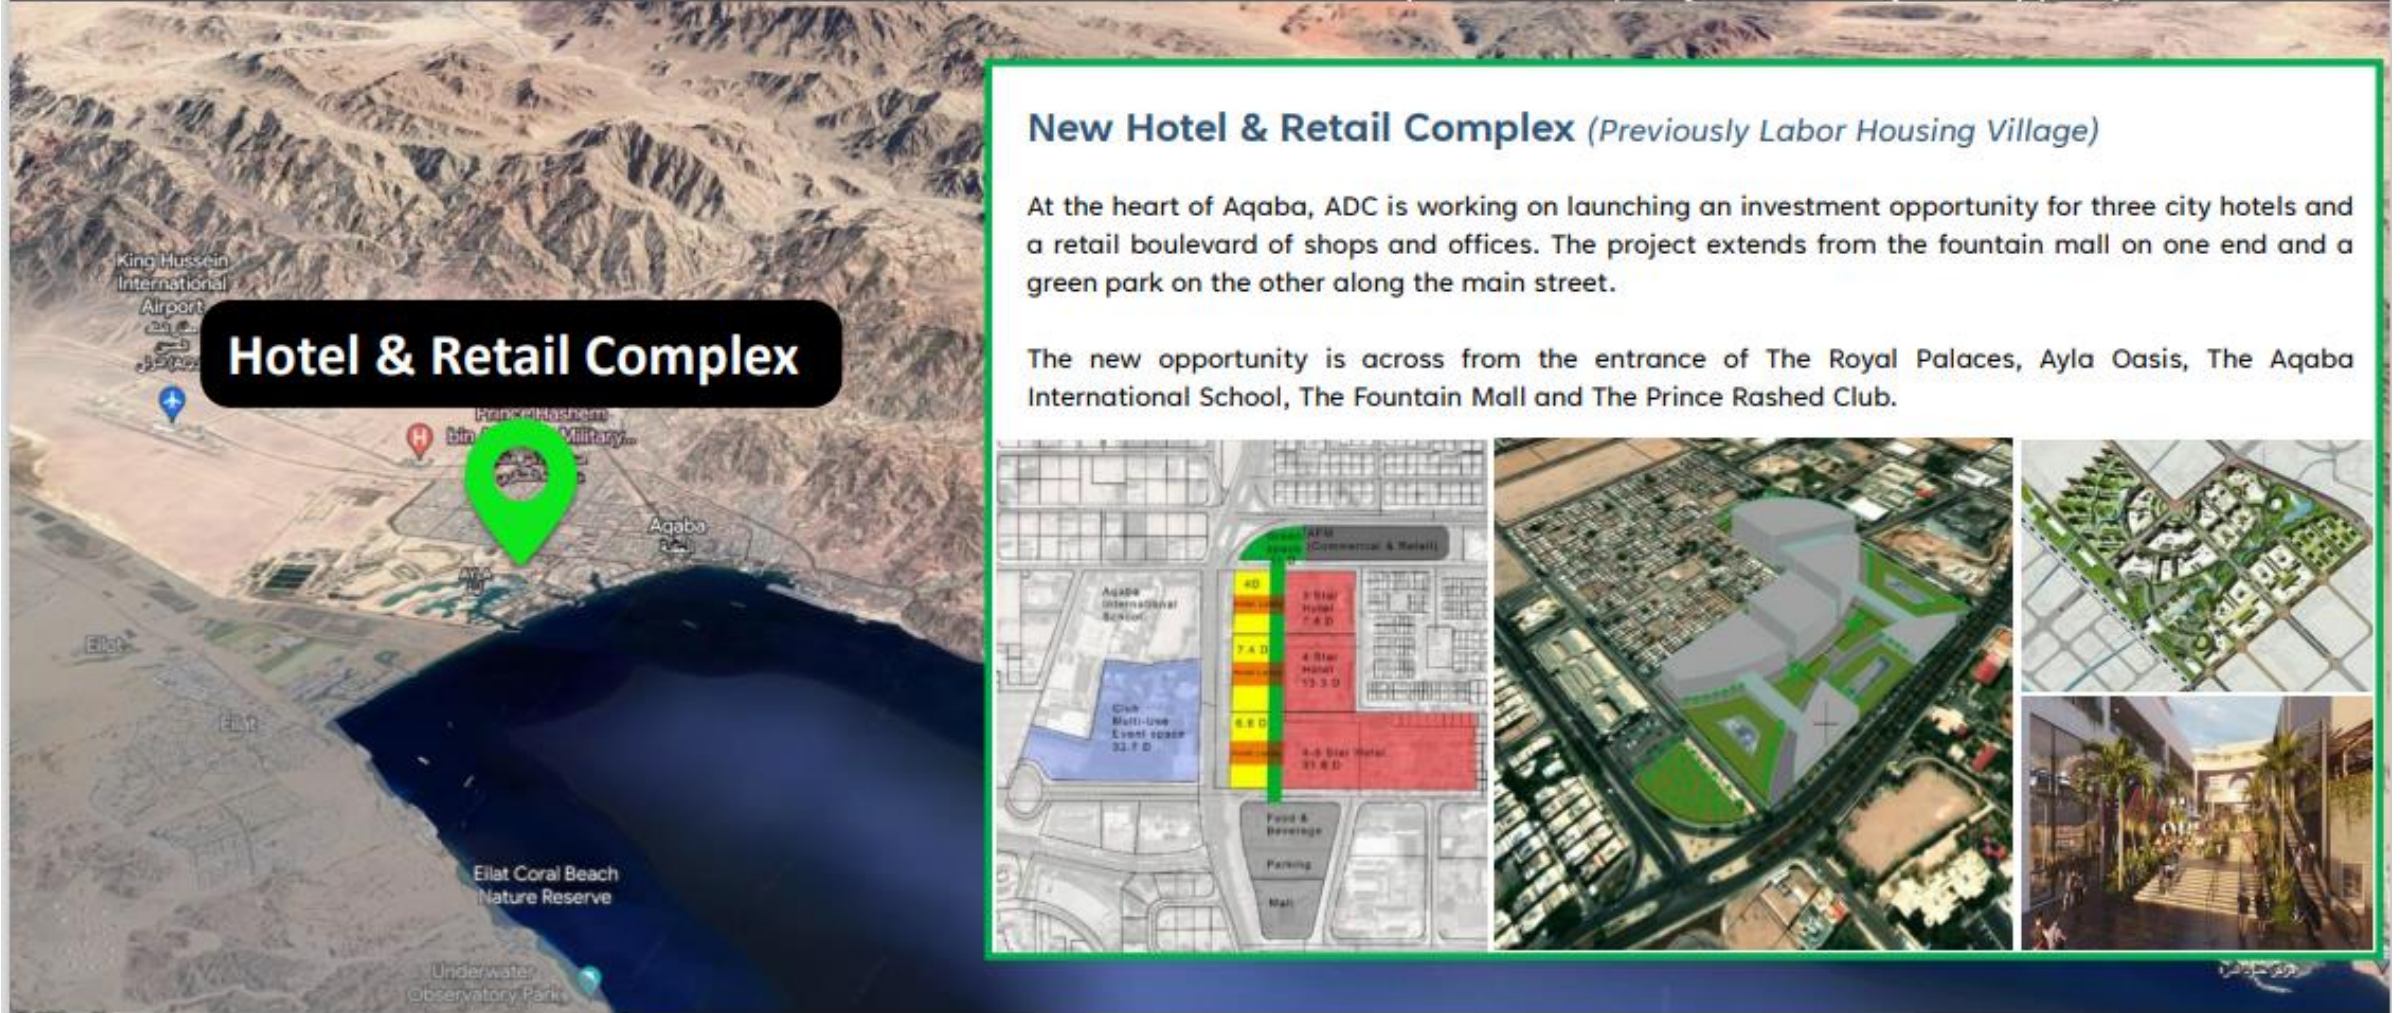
King Hussein International Airport

Hotel & Retail Complex

Prince Hashem bin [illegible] Military...

Aqaba

Eilat

Eilat

Eilat Coral Beach Nature Reserve

Underwater Observatory Park

New Hotel & Retail Complex (Previously Labor Housing Village)

At the heart of Aqaba, ADC is working on launching an investment opportunity for three city hotels and a retail boulevard of shops and offices. The project extends from the fountain mall on one end and a green park on the other along the main street.

The new opportunity is across from the entrance of The Royal Palaces, Ayla Oasis, The Aqaba International School, The Fountain Mall and The Prince Rashed Club.

Green Space

APM (Commercial & Retail)

Aqaba International School

3 Star Hotel 7.4 D

4 Star Hotel 13.3 D

Club Multi-use Event space 32.7 D

4-5 Star Hotel 31.8 D

Food & Beverage

Parking

Mall